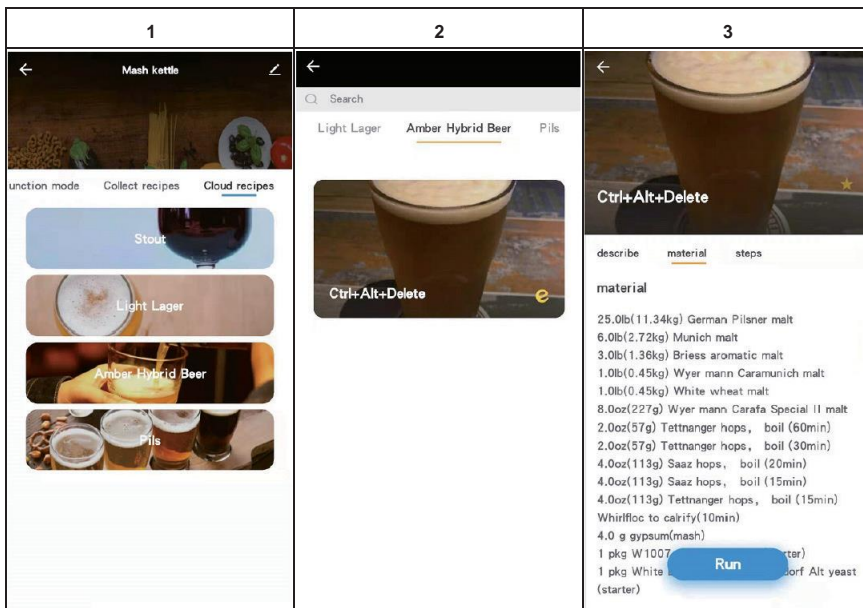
| 1 | 2 | 3 |
|---|---|---|
| ← Mash kettle | ← | ← |

unction mode Collect recipes Cloud recipes

Stout

Light Lager

Amber Hybrid Beer

Pils

Search

Light Lager Amber Hybrid Beer Pils

Ctrl+Alt+Delete

e

Ctrl+Alt+Delete

describe material steps

material

25.0lb(11.34kg) German Pilsner malt
6.0lb(2.72kg) Munich malt
3.0lb(1.36kg) Briess aromatic malt
1.0lb(0.45kg) Wyer mann Caramunich malt
1.0lb(0.45kg) White wheat malt
8.0oz(227g) Wyer mann Carafa Special II malt
2.0oz(57g) Tettnanger hops, boil (60min)
2.0oz(57g) Tettnanger hops, boil (30min)
4.0oz(113g) Saaz hops, boil (20min)
4.0oz(113g) Saaz hops, boil (15min)
4.0oz(113g) Tettnanger hops, boil (15min)
Whirlfloc to calrify(10min)
4.0 g gypsum(mash)
1 pkg W1007 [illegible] rter)
1 pkg White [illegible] dorf Alt yeast (starter)

Run